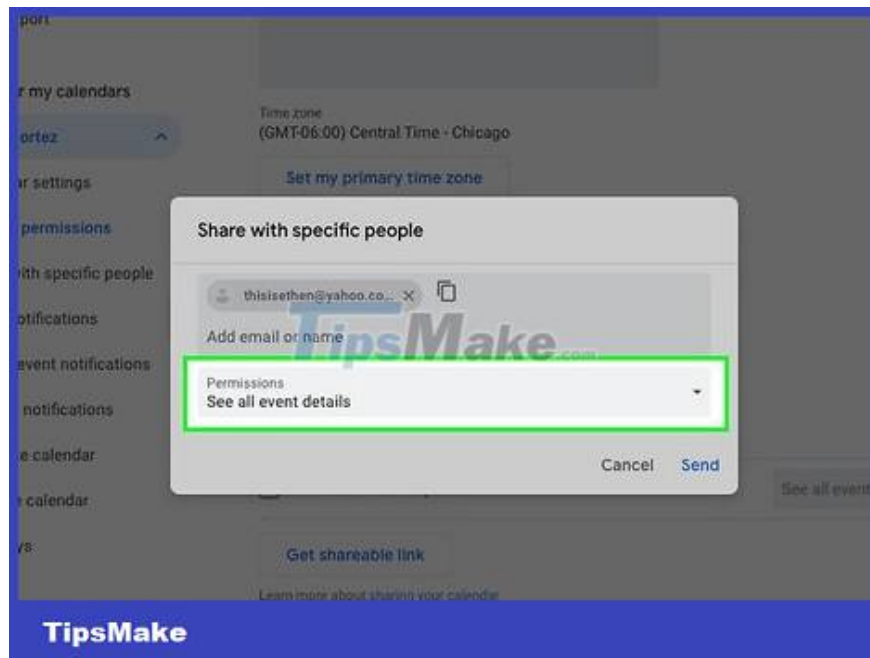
port

r my calendars

ortez

r settings

permissions

ith specific people

otifications

event notifications

notifications

e calendar

e calendar

ys

Time zone
(GMT-06:00) Central Time - Chicago

Set my primary time zone

Share with specific people

thisisethen@yahoo.co...

Add email or name

TipsMake.com

Permissions
See all event details

Cancel Send

See all event

Get shareable link

Learn more about sharing your calendar

TipsMake